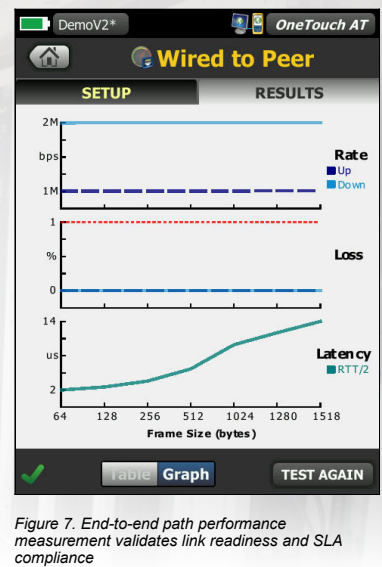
DemoV2*

OneTouch AT

Wired to Peer

SETUP

RESULTS

2M

bps

1M

Rate

Up

Down

1

%

0

Loss

14

us

2

Latency

RTT/2

64 128 256 512 1024 1280 1518

Frame Size (bytes)

Table Graph

TEST AGAIN

Figure 7. End-to-end path performance measurement validates link readiness and SLA compliance